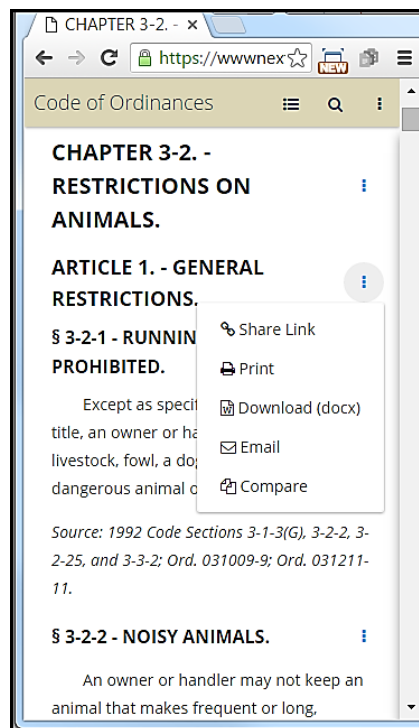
CHAPTER 3-2. - ×

https://wwwnex

NEW

Code of Ordinances

CHAPTER 3-2. - RESTRICTIONS ON ANIMALS.

ARTICLE 1. - GENERAL RESTRICTIONS.

§ 3-2-1 - RUNNIN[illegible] PROHIBITED.

Share Link

Print

Download (docx)

Email

Compare

Except as specif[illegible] title, an owner or ha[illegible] livestock, fowl, a dog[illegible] dangerous animal o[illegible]

Source: 1992 Code Sections 3-1-3(G), 3-2-2, 3-2-25, and 3-3-2; Ord. 031009-9; Ord. 031211-11.

§ 3-2-2 - NOISY ANIMALS.

An owner or handler may not keep an animal that makes frequent or long,